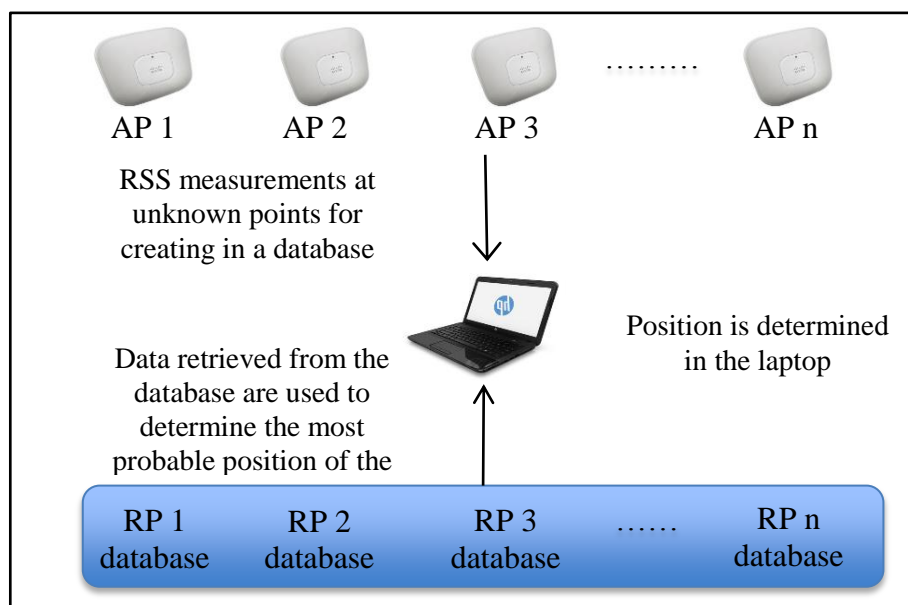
AP 1 AP 2 AP 3 ……… AP n

RSS measurements at unknown points for creating in a database

Position is determined in the laptop

Data retrieved from the database are used to determine the most probable position of the

RP 1 database RP 2 database RP 3 database …… RP n database